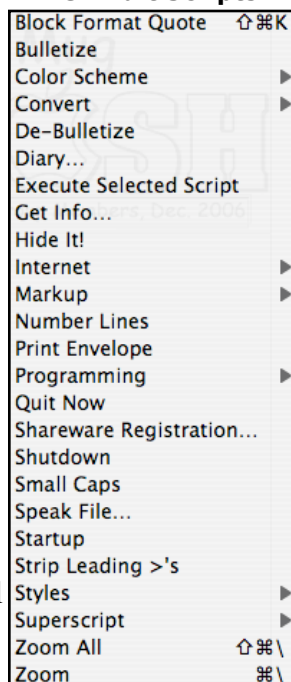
Block Format Quote ⇧⌘K
Bulletize
Color Scheme
Convert
De-Bulletize
Diary...
Execute Selected Script
Get Info...
Hide It!
Internet
Markup
Number Lines
Print Envelope
Programming
Quit Now
Shareware Registration...
Shutdown
Small Caps
Speak File...
Startup
Strip Leading >'s
Styles
Superscript
Zoom All ⇧⌘\
Zoom ⌘\